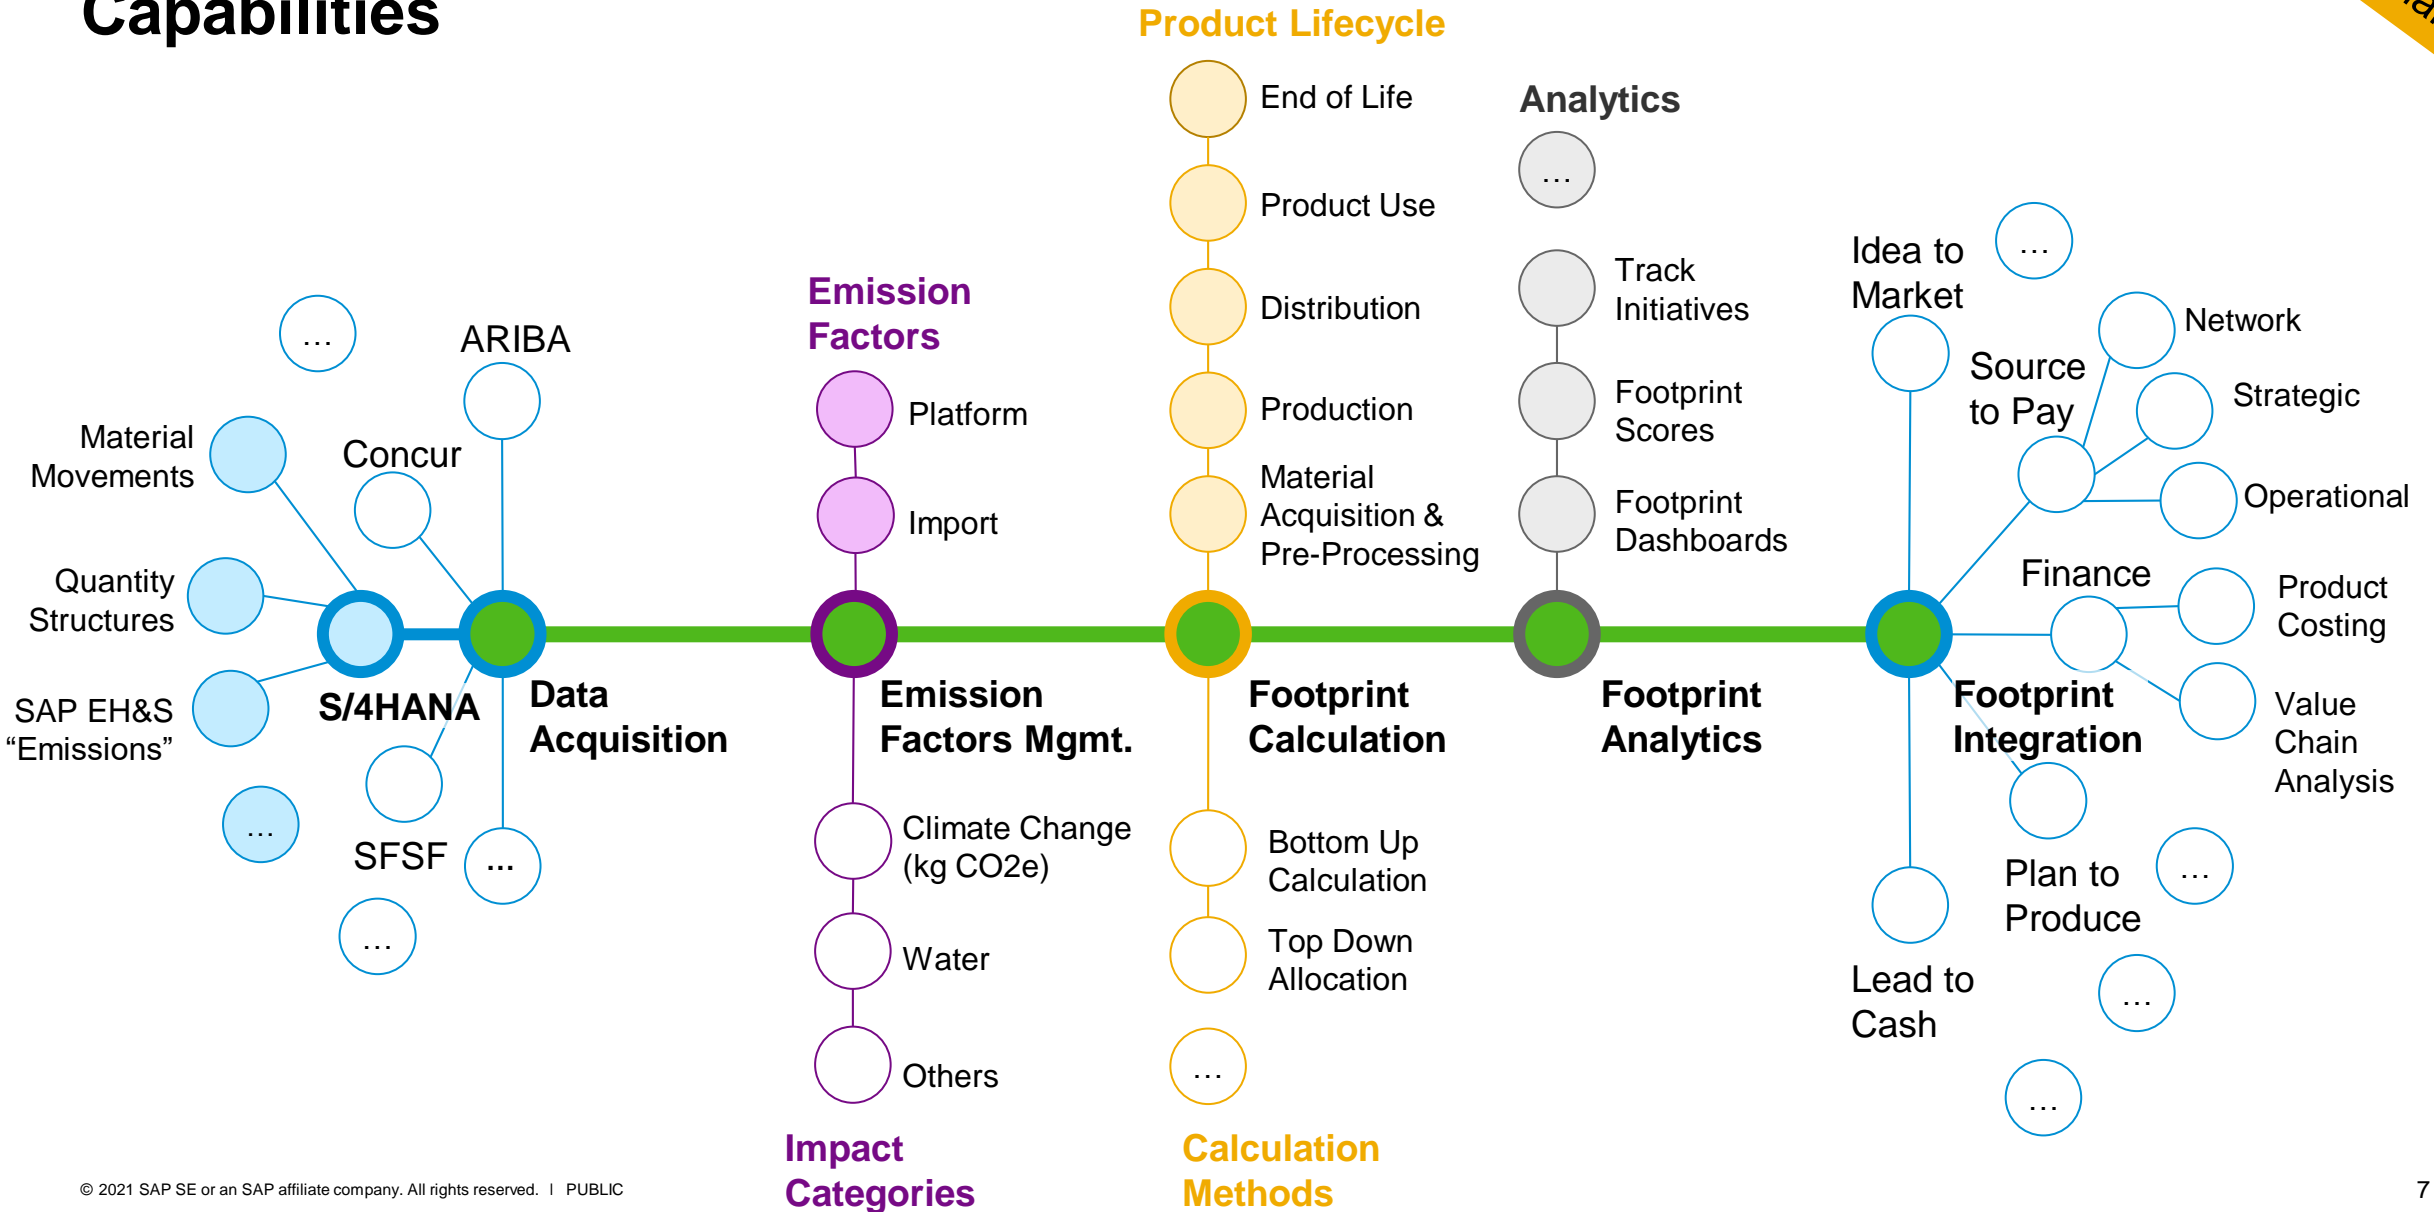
Capabilities

Product Lifecycle

End of Life

Product Use

Distribution

Production

Material Acquisition & Pre-Processing

Analytics

…

Track Initiatives

Footprint Scores

Footprint Dashboards

Emission Factors

Platform

Import

…

ARIBA

Material Movements

Concur

Quantity Structures

SAP EH&S “Emissions”

S/4HANA

…

SFSF

…

…

Data Acquisition

Emission Factors Mgmt.

Climate Change (kg CO2e)

Water

Others

Impact Categories

Footprint Calculation

Bottom Up Calculation

Top Down Allocation

…

Calculation Methods

Footprint Analytics

Idea to Market

…

Network

Source to Pay

Strategic

Operational

Finance

Product Costing

Footprint Integration

Value Chain Analysis

Plan to Produce

…

Lead to Cash

…

…

© 2021 SAP SE or an SAP affiliate company. All rights reserved. | PUBLIC

7